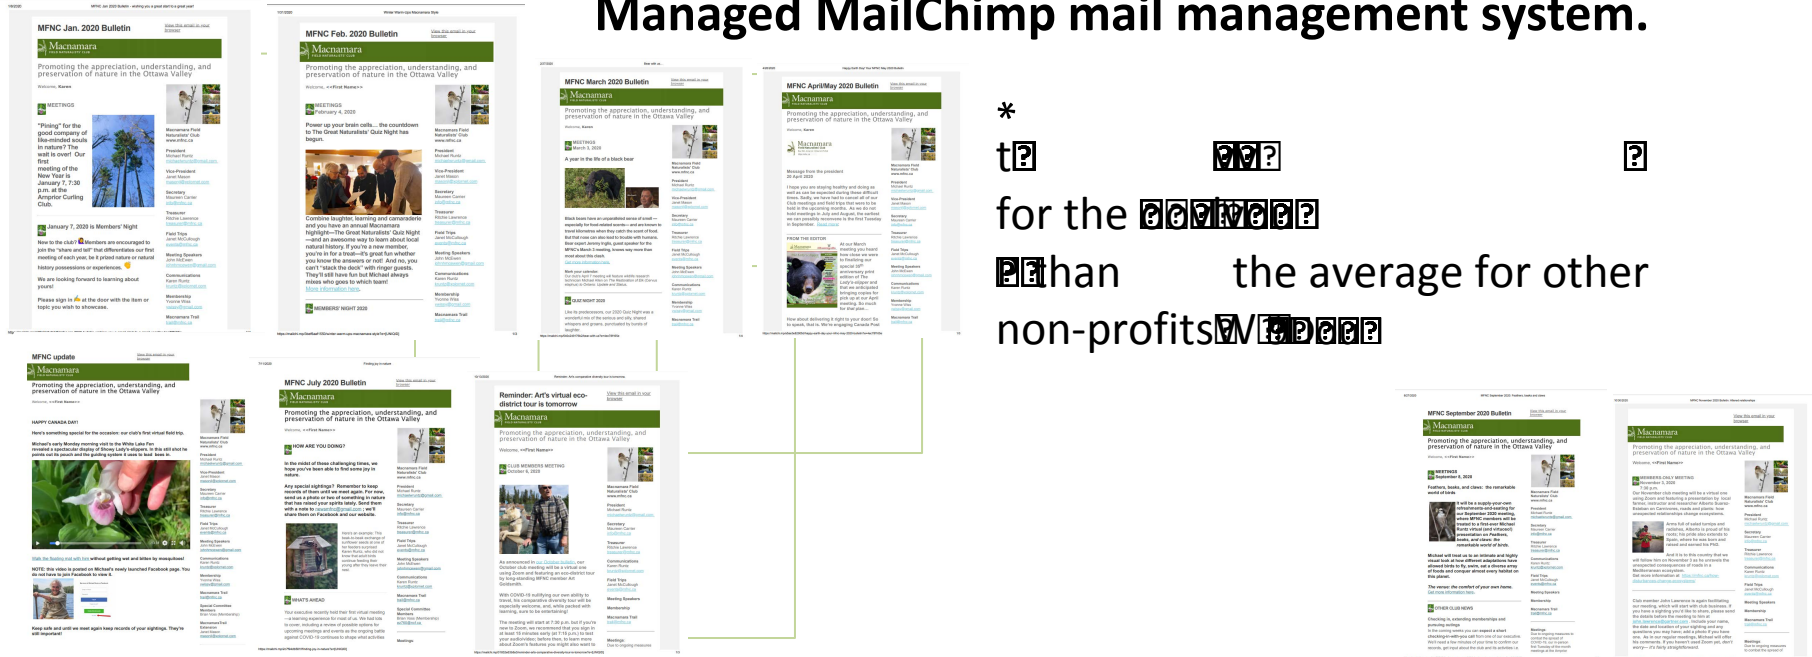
Managed MailChimp mail management system.

*

t

for the

than the average for other

non-profits

MFNC Jan. 2020 Bulletin

Macnamara

Promoting the appreciation, understanding, and preservation of nature in the Ottawa Valley

MEETINGS

"Pining" for the good company of like-minded souls in nature? The wait is over! Our first meeting of the New Year is January 7, 7:30 p.m. at the Amprior Curling Club.

January 7, 2020 is Members' Night

MFNC Feb. 2020 Bulletin

Macnamara

Promoting the appreciation, understanding, and preservation of nature in the Ottawa Valley

MEETINGS

February 4, 2020

Power up your brain cells... the countdown to The Great Naturalists' Quiz Night has begun.

MEMBERS' NIGHT 2020

MFNC March 2020 Bulletin

Macnamara

Promoting the appreciation, understanding, and preservation of nature in the Ottawa Valley

MEETINGS

March 3, 2020

A year in the life of a black bear

QUIZ NIGHT 2020

MFNC April/May 2020 Bulletin

Macnamara

Promoting the appreciation, understanding, and preservation of nature in the Ottawa Valley

FROM THE EDITOR

MFNC update

Macnamara

Promoting the appreciation, understanding, and preservation of nature in the Ottawa Valley

HAPPY CANADA DAY!

MFNC July 2020 Bulletin

Macnamara

Promoting the appreciation, understanding, and preservation of nature in the Ottawa Valley

HOW ARE YOU DOING?

WHAT'S AHEAD

Reminder: Art's virtual eco-district tour is tomorrow

Macnamara

Promoting the appreciation, understanding, and preservation of nature in the Ottawa Valley

CLUB MEMBERS MEETING

October 6, 2020

MFNC September 2020 Bulletin

Macnamara

Promoting the appreciation, understanding, and preservation of nature in the Ottawa Valley

MEETINGS

September 8, 2020

Feathers, beaks and claws: the remarkable world of birds

OTHER CLUB NEWS

Macnamara

Promoting the appreciation, understanding, and preservation of nature in the Ottawa Valley

MEMBERS ONLY MEETING

November 3, 2020